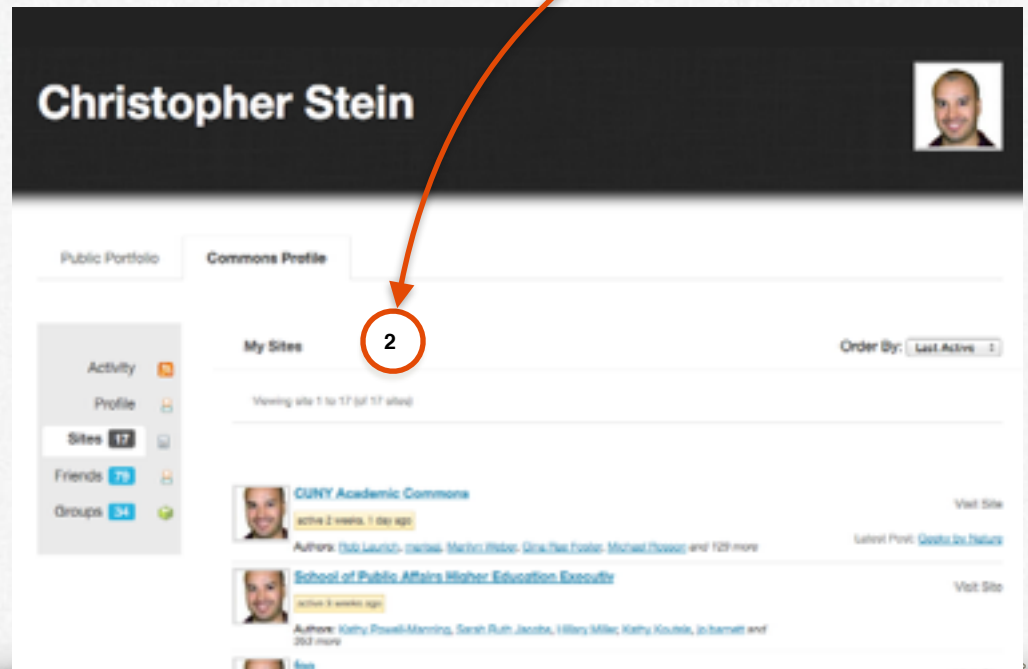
Christopher Stein

Public Portfolio

Commons Profile

Activity

Profile

Sites 17

Friends 79

Groups 34

My Sites

2

Order By: Last Active

Viewing site 1 to 17 (of 17 sites)

CUNY Academic Commons

active 2 weeks, 1 day ago

Authors: Rob Laurich, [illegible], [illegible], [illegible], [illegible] and 129 more

Visit Site

Latest Post: Geeks by Nature

School of Public Affairs Higher Education Executiv

active 5 weeks ago

Authors: Kathy Powell-Manning, Sarah Ruth Jacobs, Hillary Miller, Kathy Koutele, jo.barnett and 263 more

Visit Site

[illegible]